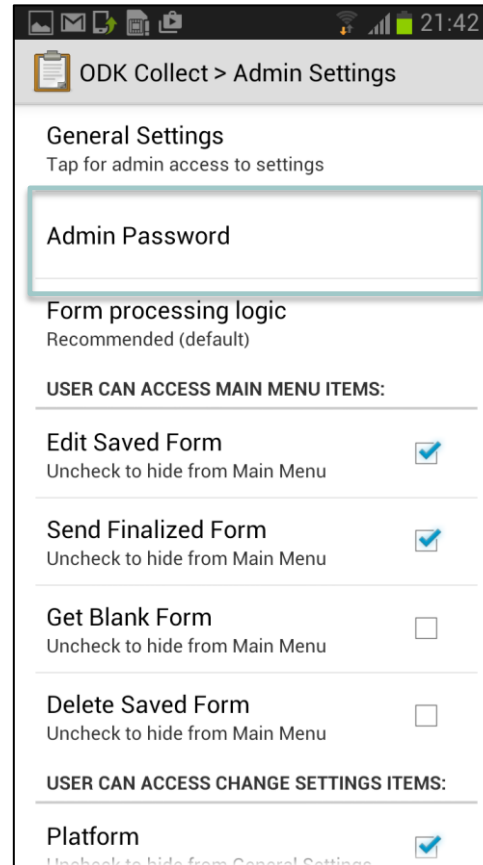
21:42

ODK Collect > Admin Settings

General Settings
Tap for admin access to settings

Admin Password

Form processing logic
Recommended (default)

USER CAN ACCESS MAIN MENU ITEMS:

Edit Saved Form
Uncheck to hide from Main Menu

Send Finalized Form
Uncheck to hide from Main Menu

Get Blank Form
Uncheck to hide from Main Menu

Delete Saved Form
Uncheck to hide from Main Menu

USER CAN ACCESS CHANGE SETTINGS ITEMS:

Platform
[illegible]